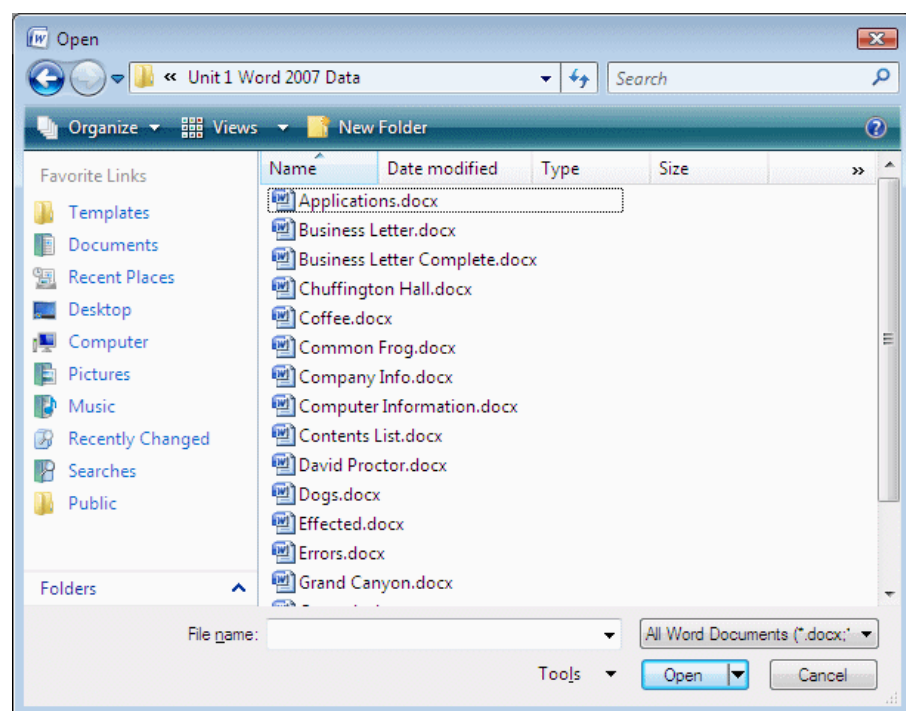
Open

« Unit 1 Word 2007 Data

Search

Organize Views New Folder

Favorite Links

Templates
Documents
Recent Places
Desktop
Computer
Pictures
Music
Recently Changed
Searches
Public

Folders

| Name | Date modified | Type | Size |
|---|---|---|---|
| Applications.docx | | | |
| Business Letter.docx | | | |
| Business Letter Complete.docx | | | |
| Chuffington Hall.docx | | | |
| Coffee.docx | | | |
| Common Frog.docx | | | |
| Company Info.docx | | | |
| Computer Information.docx | | | |
| Contents List.docx | | | |
| David Proctor.docx | | | |
| Dogs.docx | | | |
| Effected.docx | | | |
| Errors.docx | | | |
| Grand Canyon.docx | | | |

File name:

All Word Documents (*.docx;*

Tools

Open

Cancel